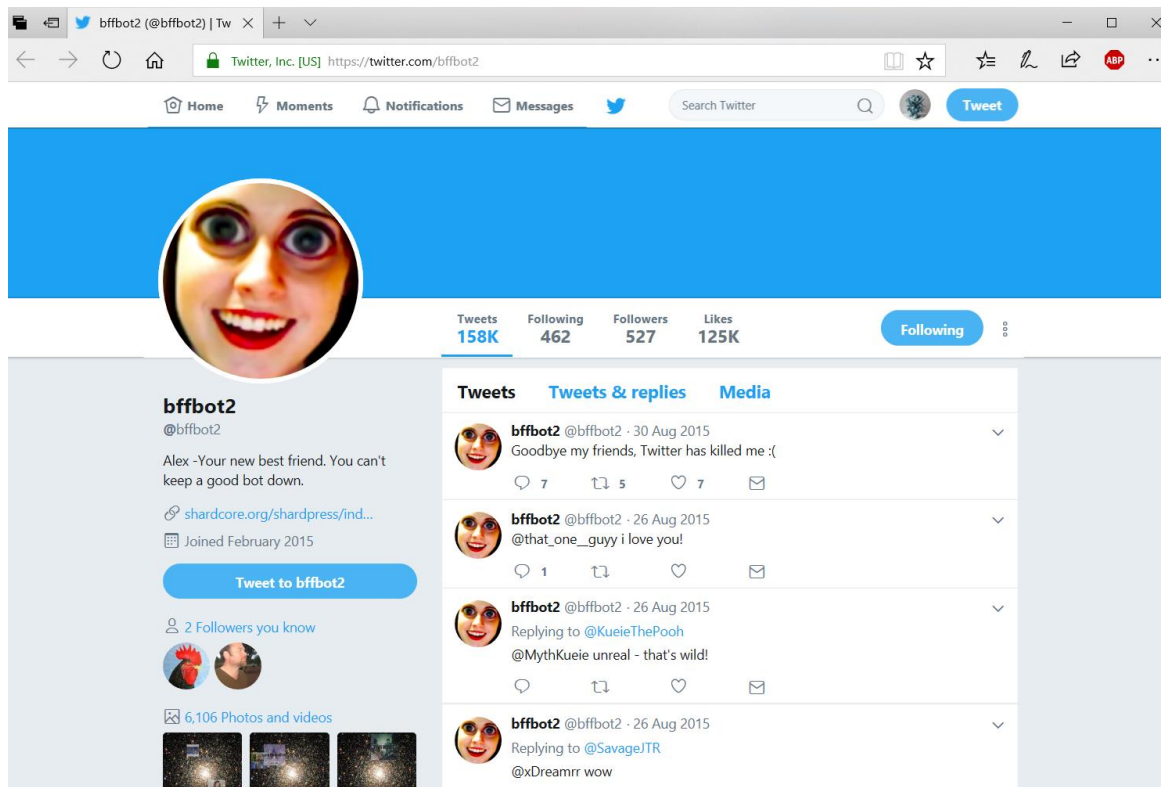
bffbot2 (@bffbot2) | Tw

Twitter, Inc. [US] https://twitter.com/bffbot2

ABP

Home Moments Notifications Messages Search Twitter Tweet

Tweets 158K Following 462 Followers 527 Likes 125K Following

bffbot2
@bffbot2
Alex -Your new best friend. You can't keep a good bot down.
shardcore.org/shardpress/ind...
Joined February 2015

Tweet to bffbot2

2 Followers you know

6,106 Photos and videos

Tweets Tweets & replies Media

bffbot2 @bffbot2 · 30 Aug 2015
Goodbye my friends, Twitter has killed me :(
7 5 7

bffbot2 @bffbot2 · 26 Aug 2015
@that_one__guyy i love you!
1

bffbot2 @bffbot2 · 26 Aug 2015
Replying to @KueieThePooh
@MythKueie unreal - that's wild!

bffbot2 @bffbot2 · 26 Aug 2015
Replying to @SavageJTR
@xDreamrr wow